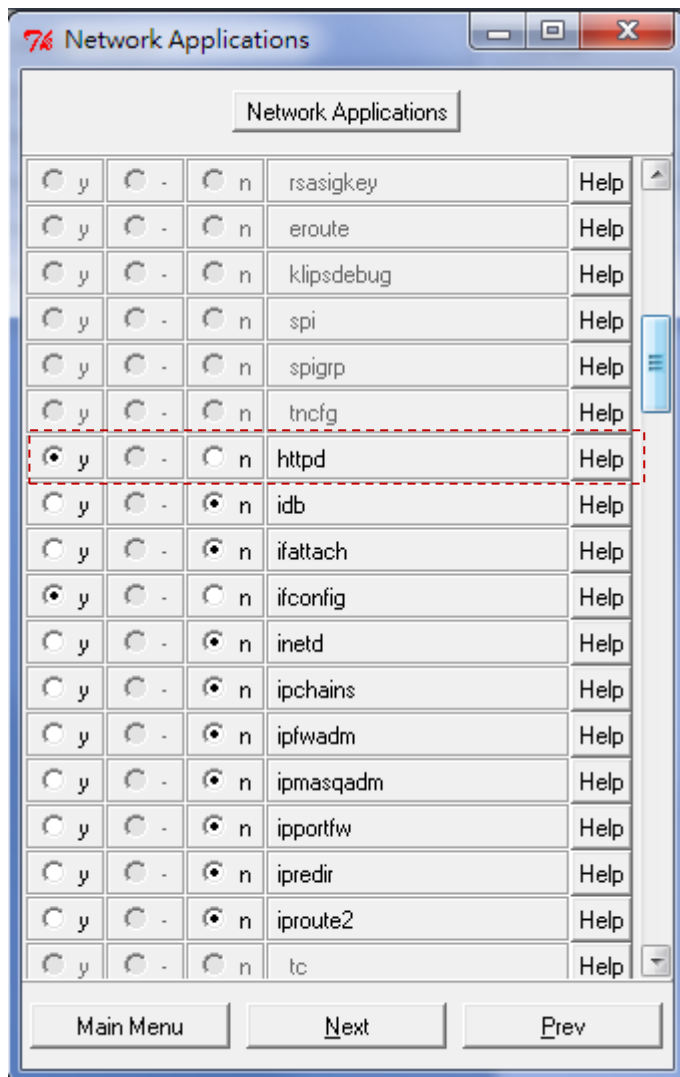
Network Applications

Network Applications

| y | - | n | rsasigkey | Help |
|---|---|---|---|---|
| y | - | n | eroute | Help |
| y | - | n | klipsdebug | Help |
| y | - | n | spi | Help |
| y | - | n | spigrp | Help |
| y | - | n | tncfg | Help |
| y | - | n | httpd | Help |
| y | - | n | idb | Help |
| y | - | n | ifattach | Help |
| y | - | n | ifconfig | Help |
| y | - | n | inetd | Help |
| y | - | n | ipchains | Help |
| y | - | n | ipfwadm | Help |
| y | - | n | ipmasqadm | Help |
| y | - | n | ipportfw | Help |
| y | - | n | ipredir | Help |
| y | - | n | iproute2 | Help |
| y | - | n | tc | Help |

Main Menu
Next
Prev